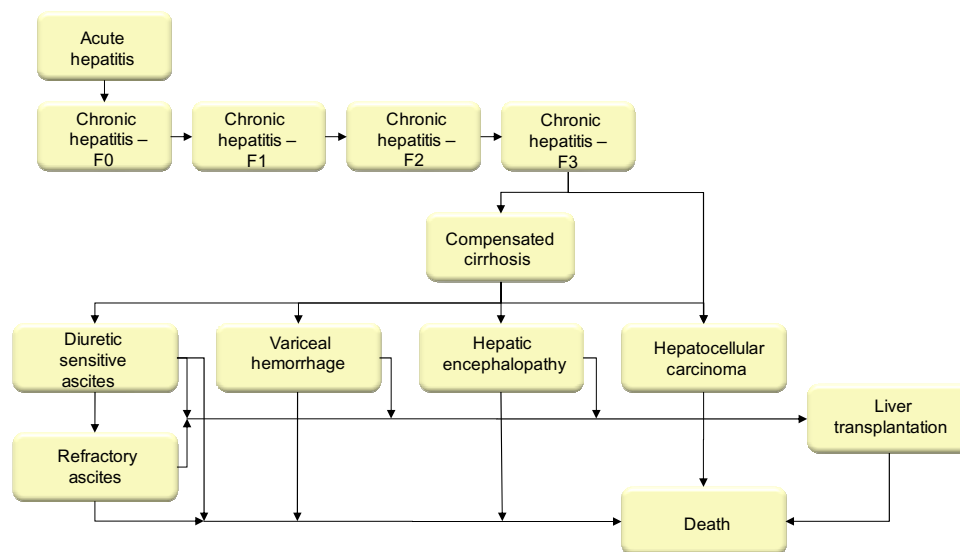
Acute hepatitis

Chronic hepatitis – F0

Chronic hepatitis – F1

Chronic hepatitis – F2

Chronic hepatitis – F3

Compensated cirrhosis

Diuretic sensitive ascites

Variceal hemorrhage

Hepatic encephalopathy

Hepatocellular carcinoma

Liver transplantation

Refractory ascites

Death